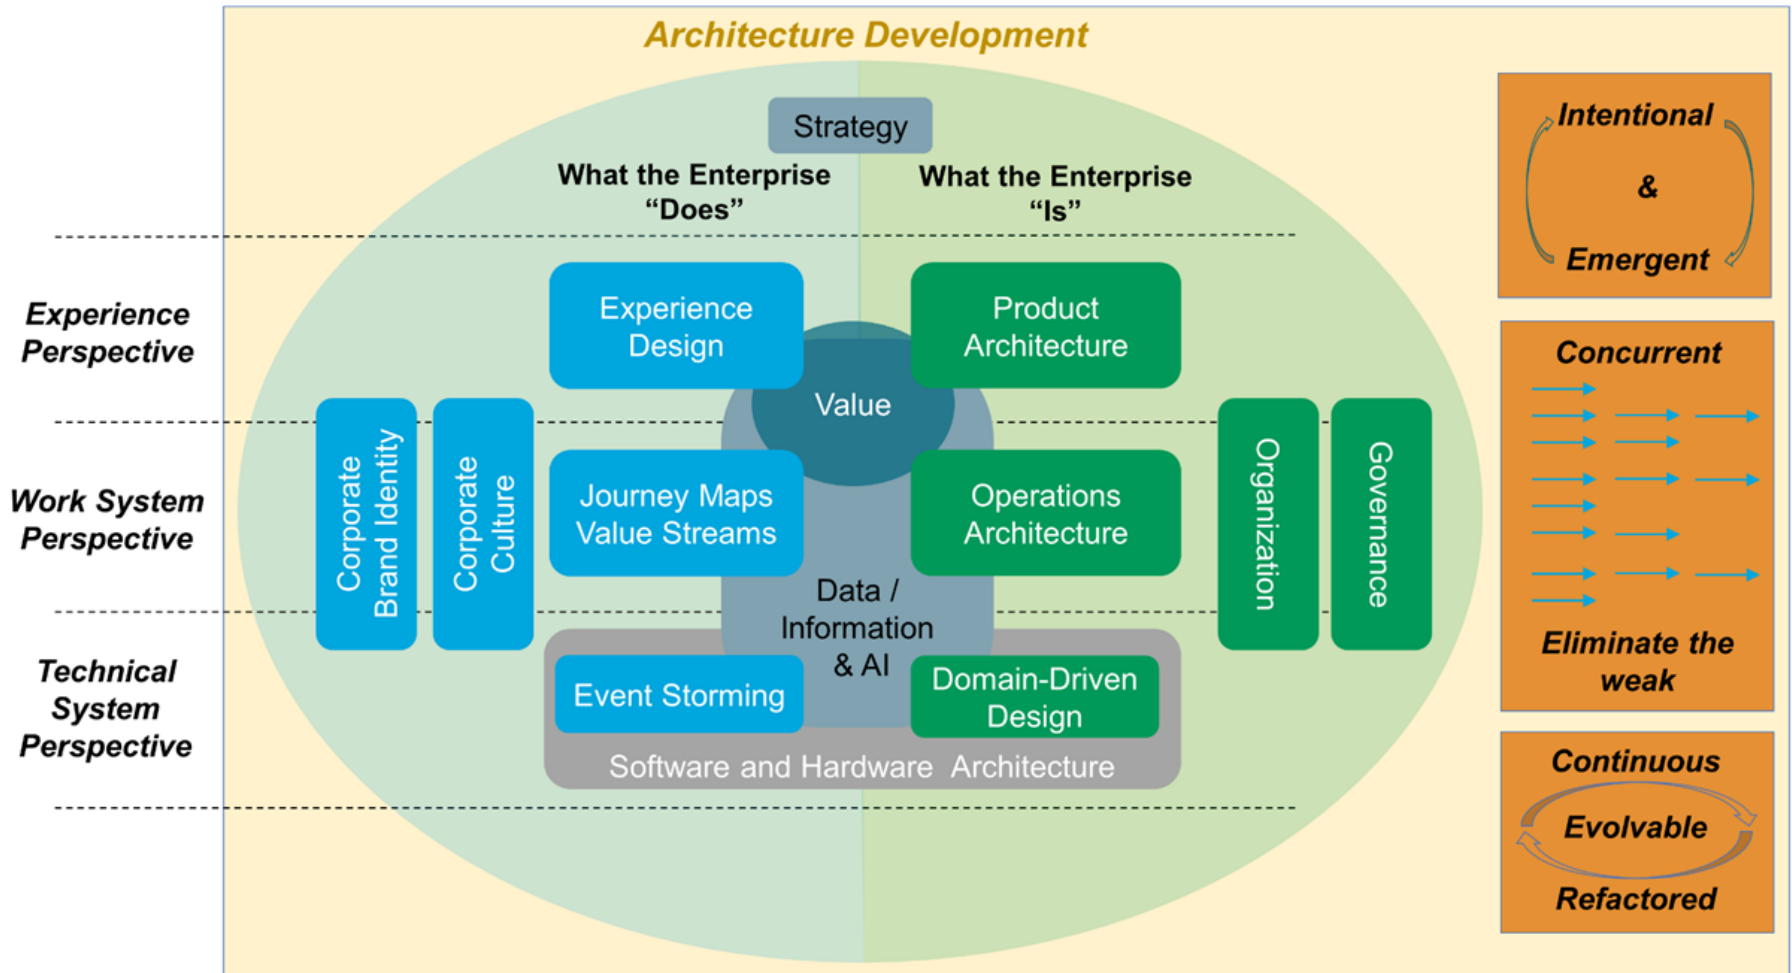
Architecture Development

Strategy

What the Enterprise "Does"

What the Enterprise "Is"

Experience Perspective

Work System Perspective

Technical System Perspective

Experience Design

Product Architecture

Value

Corporate Brand Identity

Corporate Culture

Journey Maps Value Streams

Operations Architecture

Organization

Governance

Data / Information & AI

Event Storming

Domain-Driven Design

Software and Hardware Architecture

Intentional

&

Emergent

Concurrent

Eliminate the weak

Continuous

Evolvable

Refactored